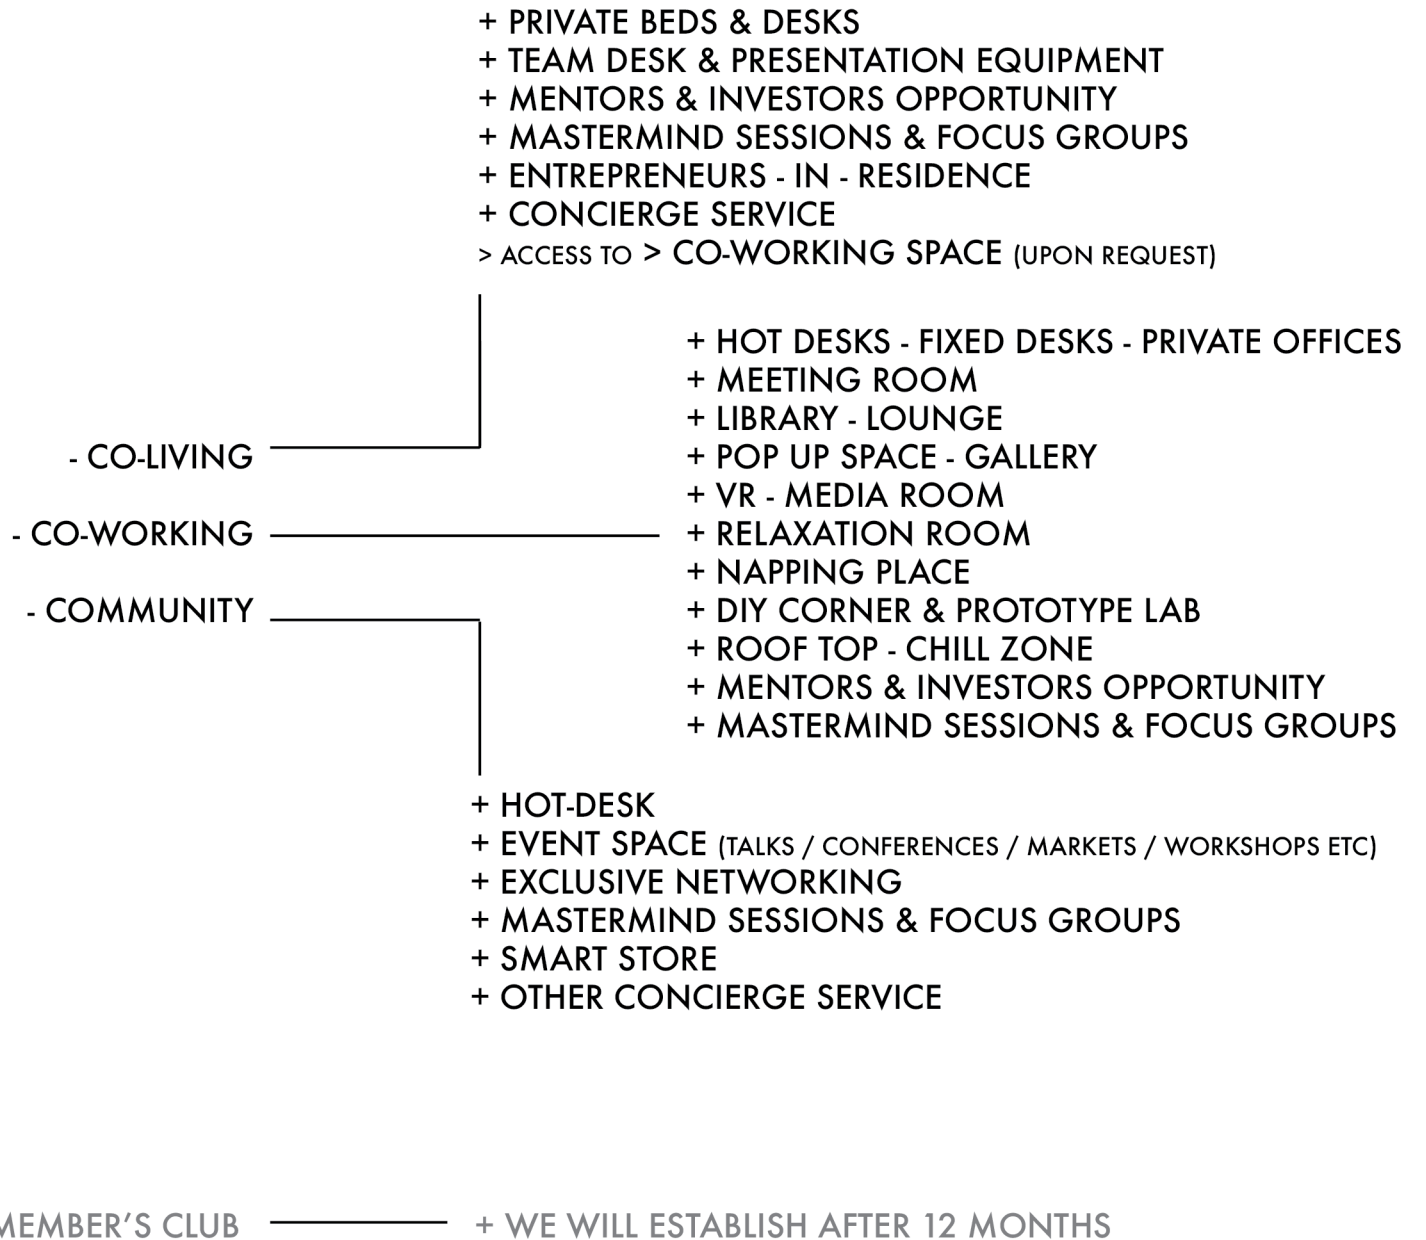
+ PRIVATE BEDS & DESKS
+ TEAM DESK & PRESENTATION EQUIPMENT
+ MENTORS & INVESTORS OPPORTUNITY
+ MASTERMIND SESSIONS & FOCUS GROUPS
+ ENTREPRENEURS - IN - RESIDENCE
+ CONCIERGE SERVICE
> ACCESS TO > CO-WORKING SPACE (UPON REQUEST)

- CO-LIVING

- CO-WORKING

- COMMUNITY

+ HOT DESKS - FIXED DESKS - PRIVATE OFFICES
+ MEETING ROOM
+ LIBRARY - LOUNGE
+ POP UP SPACE - GALLERY
+ VR - MEDIA ROOM
+ RELAXATION ROOM
+ NAPPING PLACE
+ DIY CORNER & PROTOTYPE LAB
+ ROOF TOP - CHILL ZONE
+ MENTORS & INVESTORS OPPORTUNITY
+ MASTERMIND SESSIONS & FOCUS GROUPS

+ HOT-DESK
+ EVENT SPACE (TALKS / CONFERENCES / MARKETS / WORKSHOPS ETC)
+ EXCLUSIVE NETWORKING
+ MASTERMIND SESSIONS & FOCUS GROUPS
+ SMART STORE
+ OTHER CONCIERGE SERVICE

MEMBER'S CLUB

+ WE WILL ESTABLISH AFTER 12 MONTHS